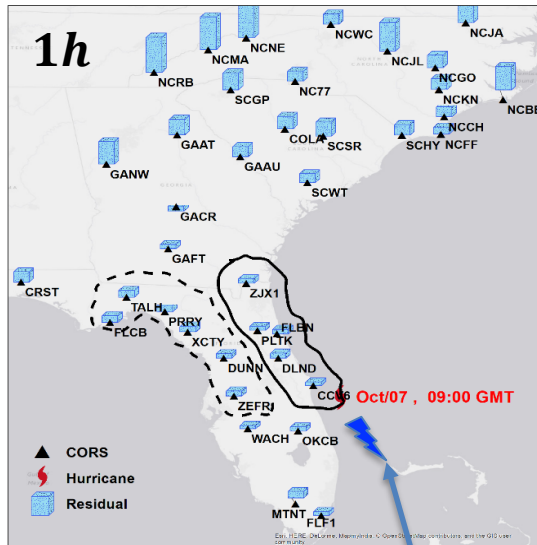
1h

NCNE
NCWC
NCJA
NCMA
NCJL
NCRB
NCGO
NC77
NCBE
SCGP
NCKN
NCCH
COLA
SCSR
SCHY
NCFF
GAAT
GAAU
GANW
SCWT
GACR
GAFT
CRST
ZJX1
TALH
PRRY
FLCB
FLBN
XCTY
PLTK
DUNN
DLND
CCV6
Oct/07 , 09:00 GMT
ZEFR
WACH
OKCB
MTNT
FLF1

CORS
Hurricane
Residual

Esri, HERE, DeLorme, MapmyIndia, © OpenStreetMap contributors, and the GIS user community